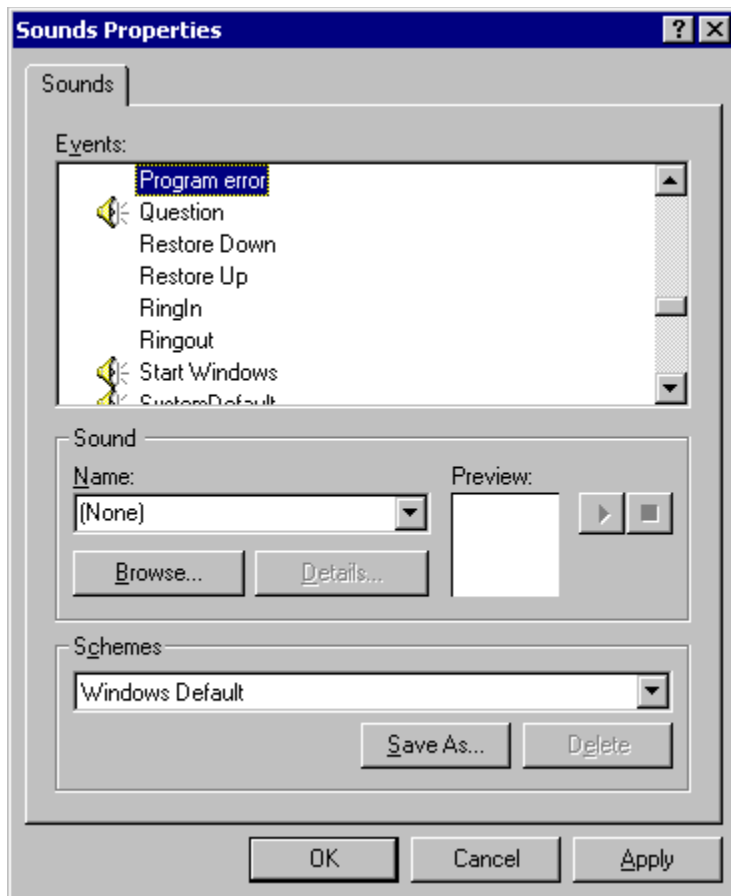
Sounds Properties

Sounds

Events:

Program error
Question
Restore Down
Restore Up
RingIn
Ringout
Start Windows
SystemDefault

Sound

Name:

(None)

Preview:

Browse...

Details...

Schemes

Windows Default

Save As...

Delete

OK

Cancel

Apply